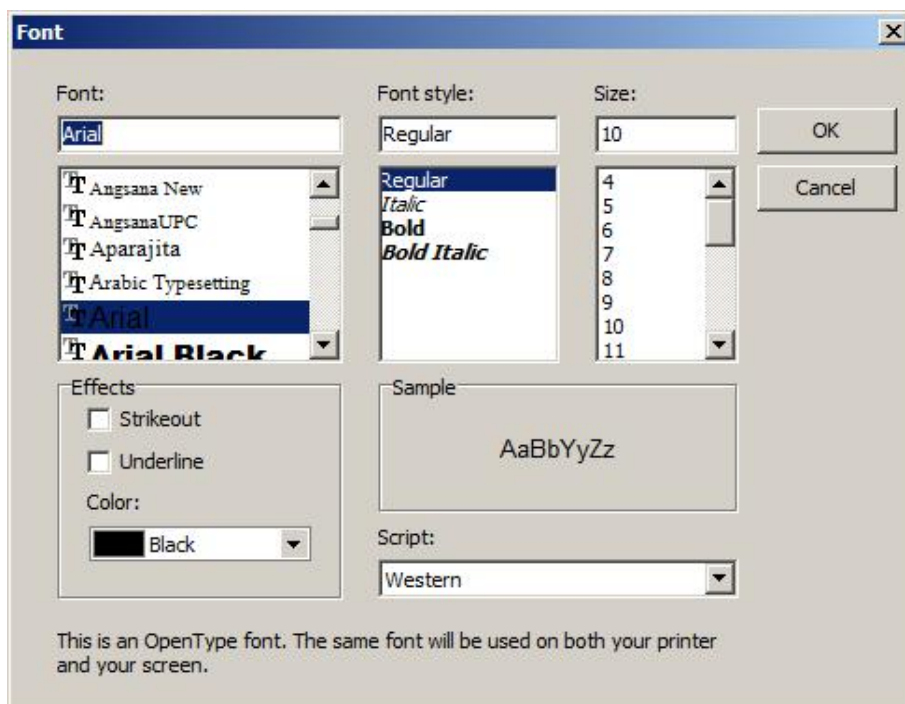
Font

Font:

Arial

Angsana New
AngsanaUPC
Aparajita
Arabic Typesetting
Arial
Arial Black

Font style:

Regular

Regular
Italic
Bold
Bold Italic

Size:

10

4
5
6
7
8
9
10
11

OK

Cancel

Effects

Strikeout

Underline

Color:

Black

Sample

AaBbYyZz

Script:

Western

This is an OpenType font. The same font will be used on both your printer and your screen.